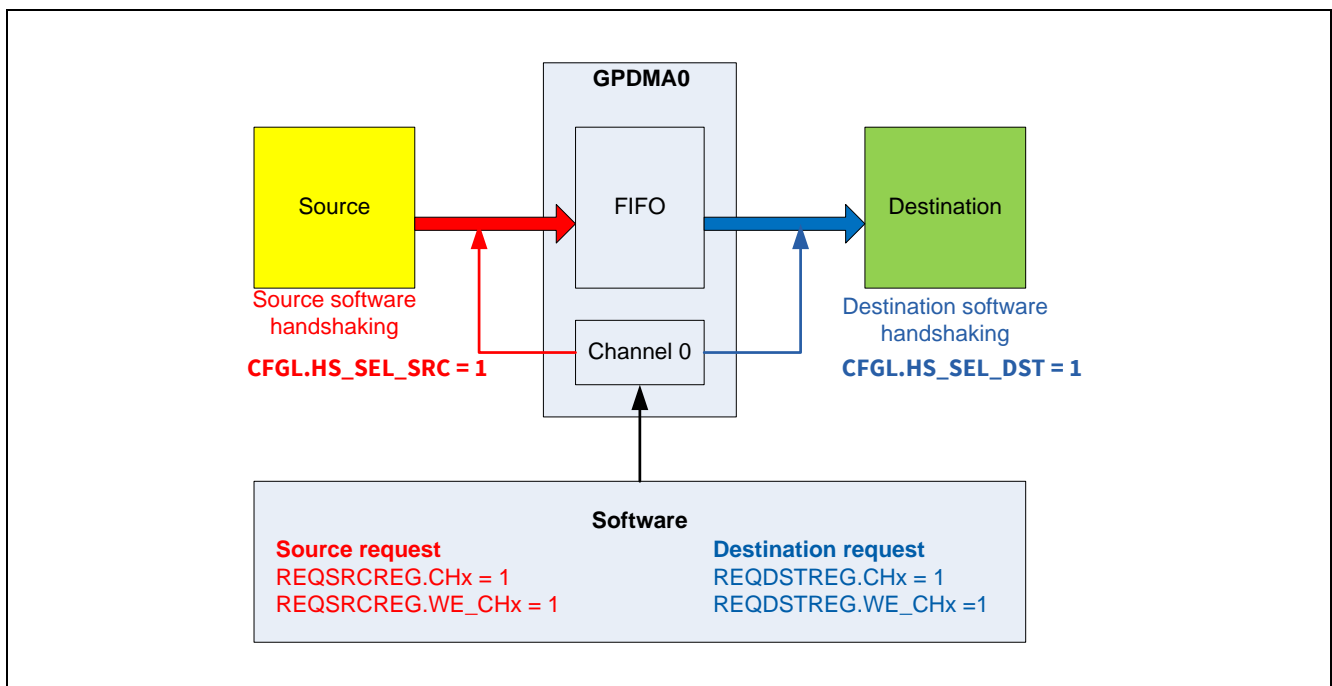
GPDMA0

Source

FIFO

Destination

Source software handshaking

CFGL.HS_SEL_SRC = 1

Channel 0

Destination software handshaking

CFGL.HS_SEL_DST = 1

Software

Source request
REQSRCREG.CHx = 1
REQSRCREG.WE_CHx = 1

Destination request
REQDSTREG.CHx = 1
REQDSTREG.WE_CHx =1